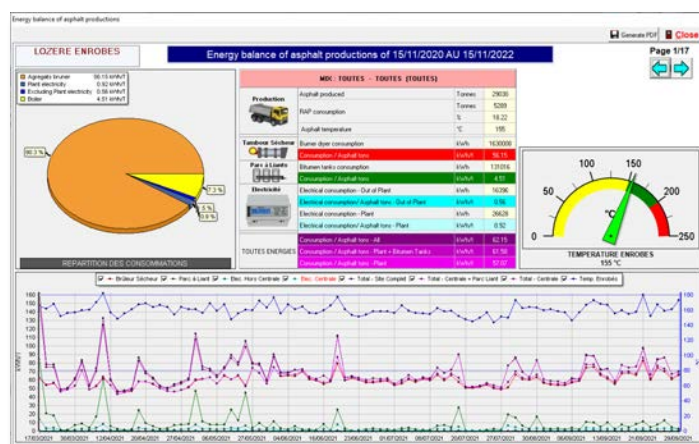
Energy balance of asphalt productions

Generate PDF Close

LOZERE ENROBES

Energy balance of asphalt productions of 15/11/2020 AU 15/11/2022

Page 1/17

Agregats bruner 56.15 kWh/T
Plant electricity 0.92 kWh/T
Excluding Plant electricity 0.56 kWh/T
Boiler 4.51 kWh/T

90.3 %
7.3 %
.5 %
0.9 %

REPARTITION DES CONSOMMATIONS

MDC : TOUTES - TOUTES (TOUTES)

| | | | |
|---|---|---|---|
| Production | Asphalt produced | Tonnes | 29030 |
| | RAP consumption | Tonnes | 5289 |
| | | % | 18.22 |
| | Asphalt temperature | °C | 155 |
| Tambour Sécheur | Burner dryer consumption | kWh | 1630000 |
| | Consumption / Asphalt tons | kWh/t | 56.15 |
| Parc à Liants | Bitumen tanks consumption | kWh | 131056 |
| | Consumption / Asphalt tons | kWh/t | 4.51 |
| Electricité | Electrical consumption - Out of Plant | kWh | 16296 |
| | Electrical consumption/ Asphalt tons - Out of Plant | kWh/t | 0.56 |
| | Electrical consumption - Plant | kWh | 26628 |
| | Electrical consumption/ Asphalt tons - Plant | kWh/t | 0.92 |
| TOUTES ENERGIES | Consumption / Asphalt tons - All | kWh/t | 62.15 |
| | Consumption / Asphalt tons - Plant + Bitumen Tanks | kWh/t | 61.58 |
| | Consumption / Asphalt tons - Plant | kWh/t | 57.07 |

0 50 100 150 250
°C
TEMPERATURE ENROBES
155 °C

Brûleur Sécheur | Parc à Liant | Elec. Hors Centrale | Elec. Centrale | Total - Site Complet | Total - Centrale + Parc Liant | Total - Centrale | Temp. Enrobés

160 150 140 130 120 110 100 90 80 70 60 50 40 30 20 10 0
kWh/t
180 160 140 120 100 80 60 40 20

17/03/2021 30/03/2021 13/04/2021 28/04/2021 27/04/2021 06/05/2021 27/05/2021 04/06/2021 16/06/2021 23/06/2021 01/07/2021 08/07/2021 20/07/2021 27/07/2021 30/08/2021 06/09/2021 13/09/2021 21/09/2021 29/09/2021